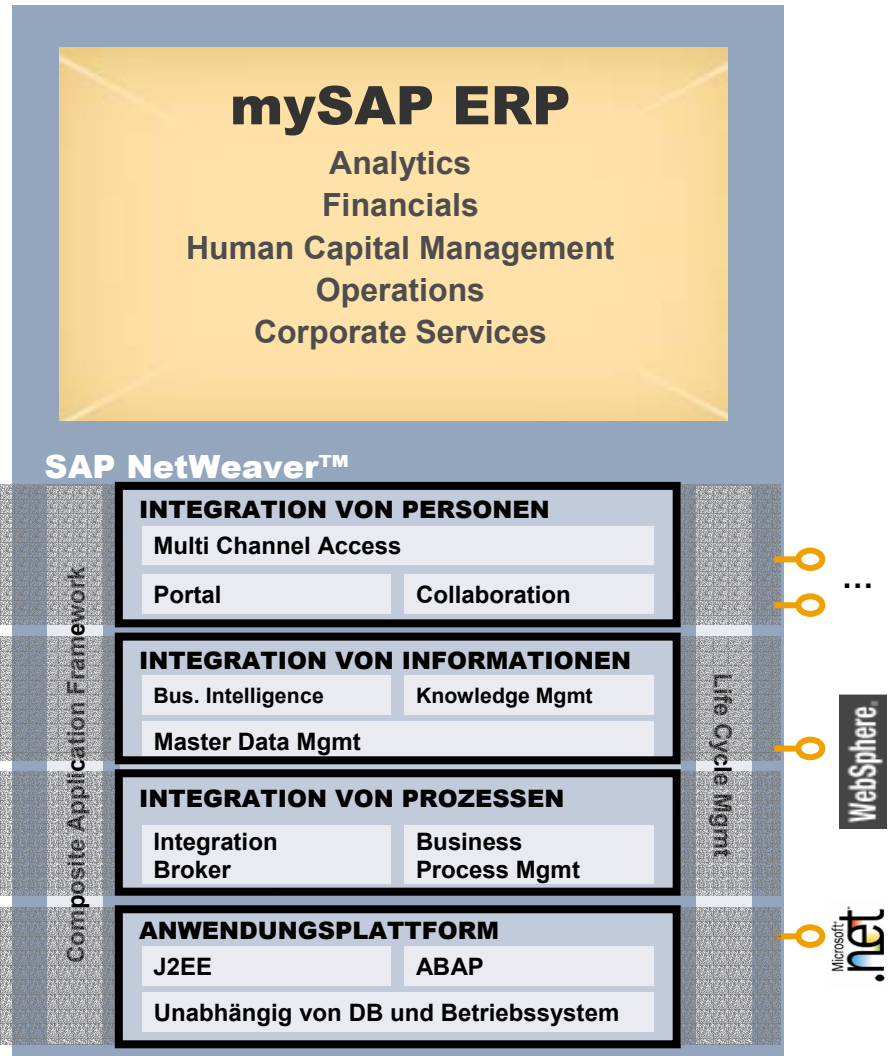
mySAP ERP
Analytics
Financials
Human Capital Management
Operations
Corporate Services

SAP NetWeaver™

Composite Application Framework

INTEGRATION VON PERSONEN
Multi Channel Access
Portal
Collaboration

INTEGRATION VON INFORMATIONEN
Bus. Intelligence
Knowledge Mgmt
Master Data Mgmt

INTEGRATION VON PROZESSEN
Integration Broker
Business Process Mgmt

ANWENDUNGSPLATTFORM
J2EE
ABAP
Unabhängig von DB und Betriebssystem

Life Cycle Mgmt

…

WebSphere®

Microsoft® .net